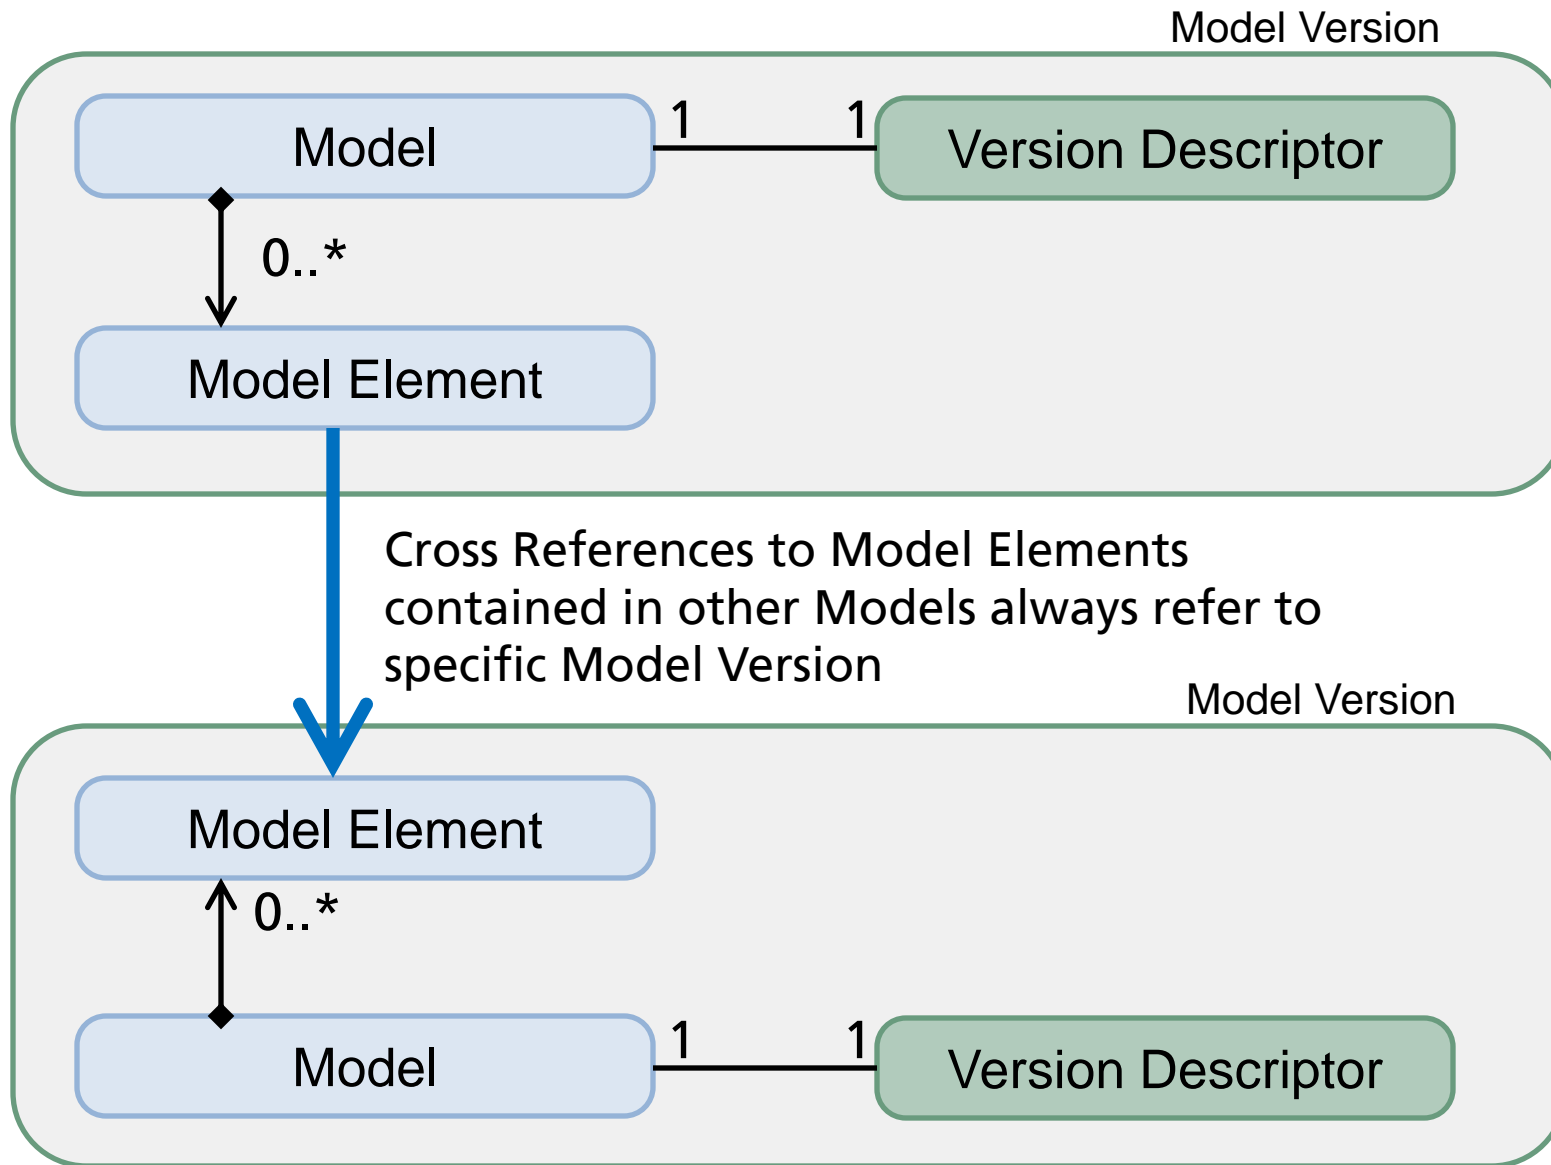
Model Version

Model

1

1

Version Descriptor

0..*

Model Element

Cross References to Model Elements contained in other Models always refer to specific Model Version

Model Version

Model Element

0..*

Model

1

1

Version Descriptor